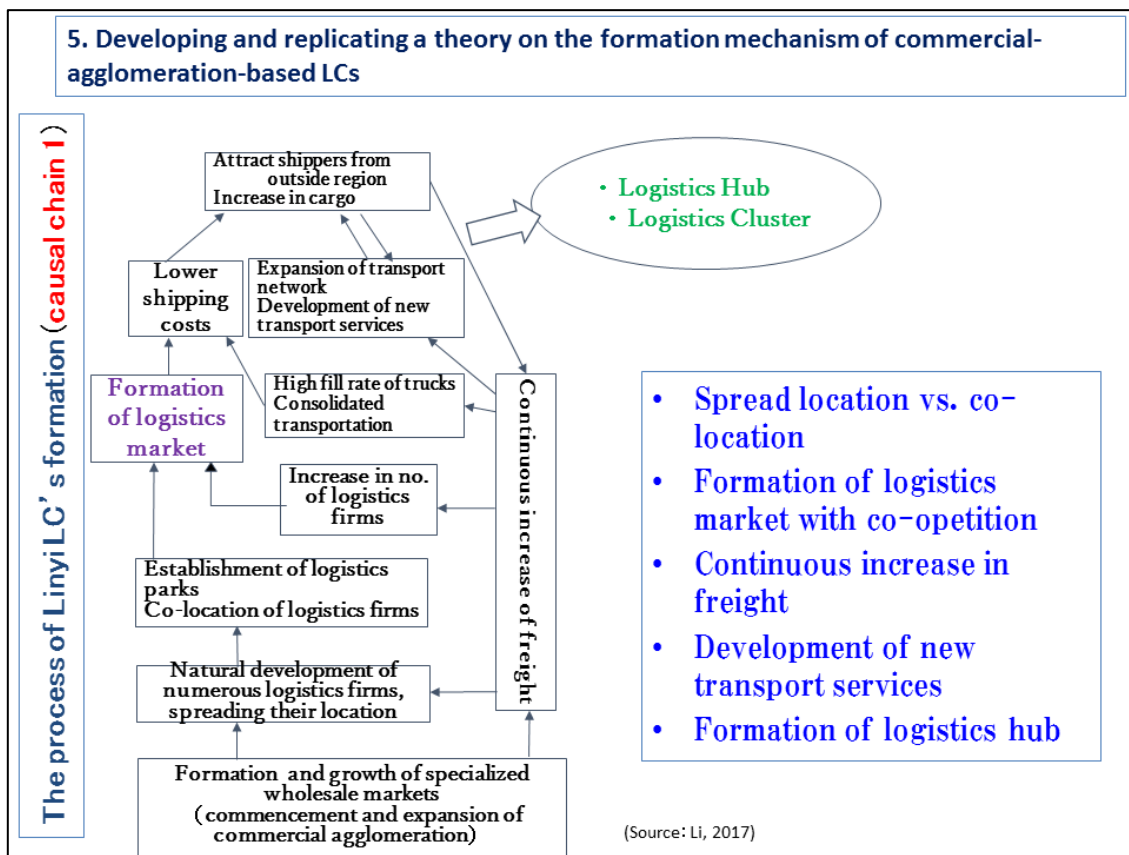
5. Developing and replicating a theory on the formation mechanism of commercial-agglomeration-based LCs

The process of Linyi LC’s formation（causal chain 1）

Attract shippers from outside region
Increase in cargo

・Logistics Hub
・Logistics Cluster

Lower shipping costs

Expansion of transport network
Development of new transport services

Formation of logistics market

High fill rate of trucks
Consolidated transportation

Continuous increase of freight

Increase in no. of logistics firms

Establishment of logistics parks
Co-location of logistics firms

Natural development of numerous logistics firms, spreading their location

Formation and growth of specialized wholesale markets
（commencement and expansion of commercial agglomeration)

- Spread location vs. co-location
- Formation of logistics market with co-opetition
- Continuous increase in freight
- Development of new transport services
- Formation of logistics hub

(Source：Li, 2017)